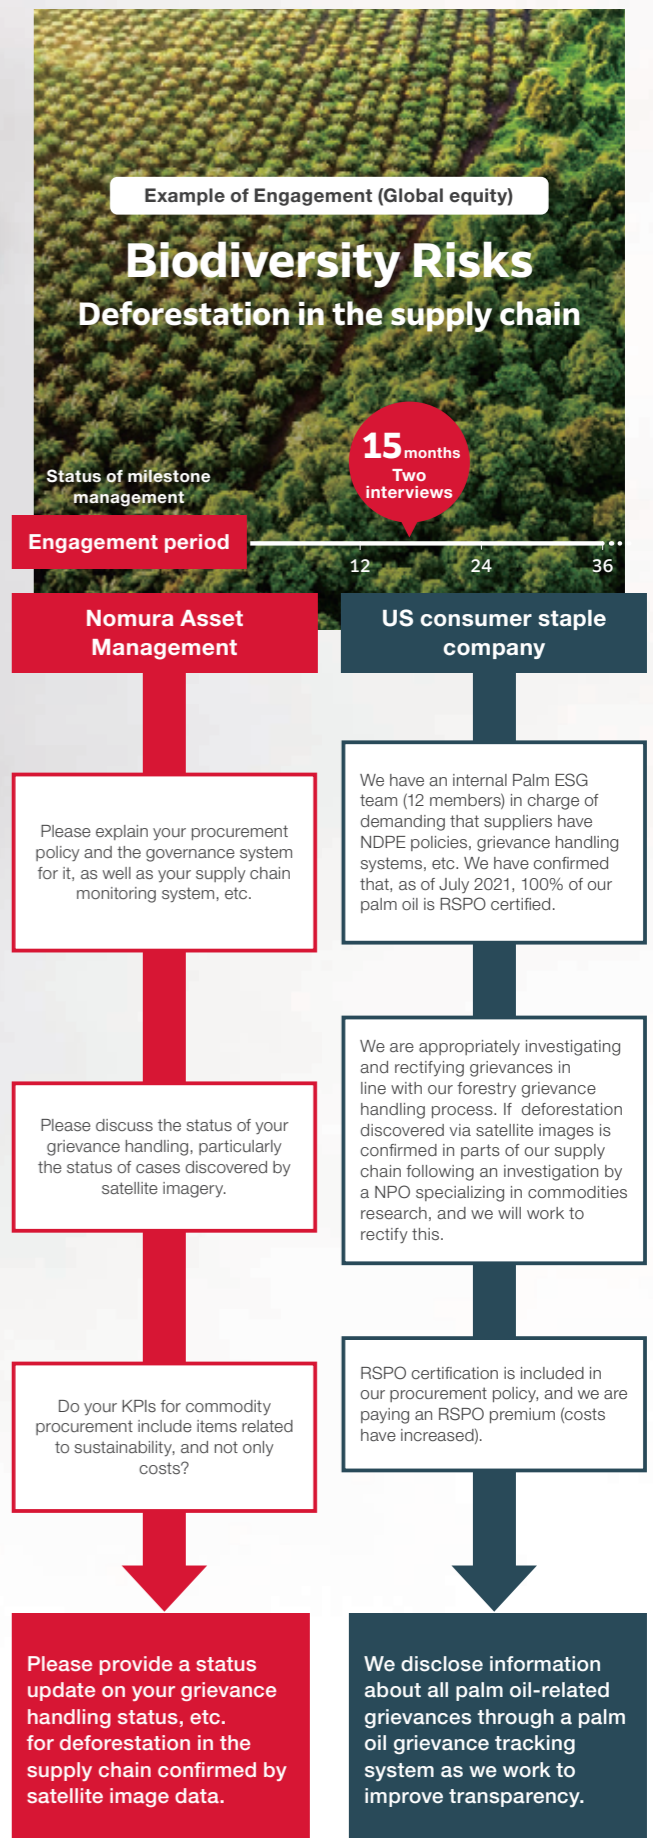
Example of Engagement (Global equity)

Biodiversity Risks

Deforestation in the supply chain

15 months
Two interviews

Status of milestone management

Engagement period

12

24

36

Nomura Asset Management

US consumer staple company

Please explain your procurement policy and the governance system for it, as well as your supply chain monitoring system, etc.

We have an internal Palm ESG team (12 members) in charge of demanding that suppliers have NDPE policies, grievance handling systems, etc. We have confirmed that, as of July 2021, 100% of our palm oil is RSPO certified.

Please discuss the status of your grievance handling, particularly the status of cases discovered by satellite imagery.

We are appropriately investigating and rectifying grievances in line with our forestry grievance handling process. If deforestation discovered via satellite images is confirmed in parts of our supply chain following an investigation by a NPO specializing in commodities research, and we will work to rectify this.

Do your KPIs for commodity procurement include items related to sustainability, and not only costs?

RSPO certification is included in our procurement policy, and we are paying an RSPO premium (costs have increased).

Please provide a status update on your grievance handling status, etc. for deforestation in the supply chain confirmed by satellite image data.

We disclose information about all palm oil-related grievances through a palm oil grievance tracking system as we work to improve transparency.